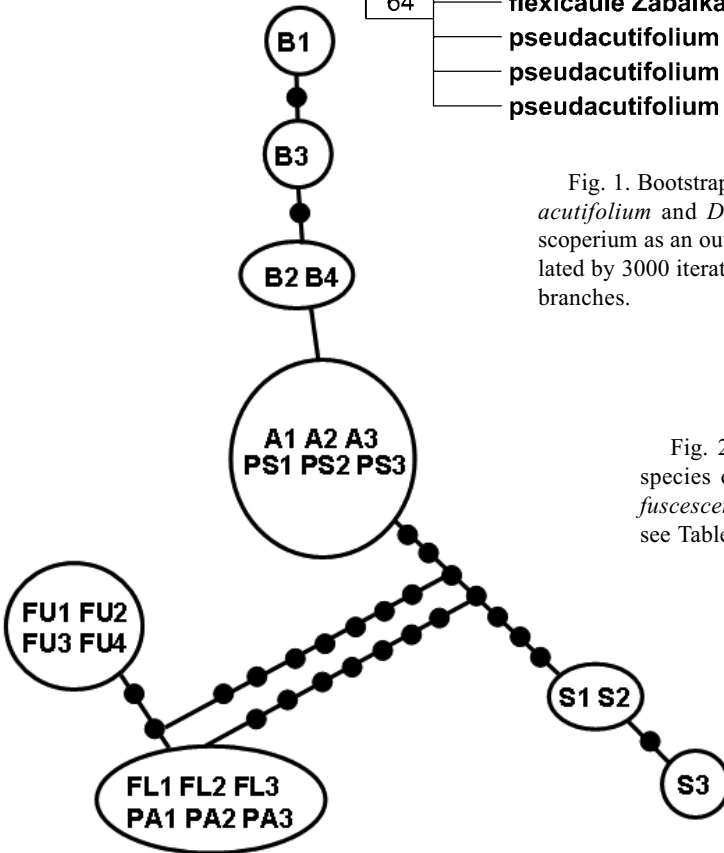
64
flexicaule Zabaika
pseudacutifolium
pseudacutifolium
pseudacutifolium

B1
B3
B2 B4
A1 A2 A3
PS1 PS2 PS3
FU1 FU2
FU3 FU4
FL1 FL2 FL3
PA1 PA2 PA3
S1 S2
S3

Fig. 1. Bootstrap acutifolium and D scoperium as an ou lated by 3000 iterat branches.

Fig. 2 species fuscescen see Table